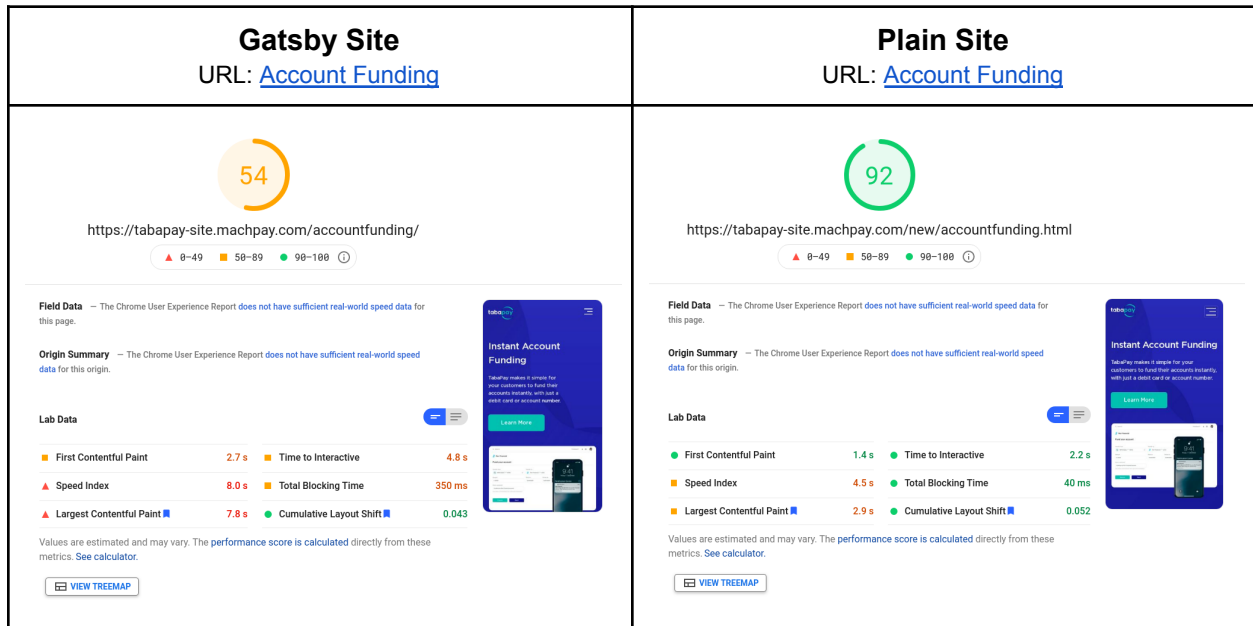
| **Gatsby Site**<br>URL: Account Funding | **Plain Site**<br>URL: Account Funding |
|---|---|
| 54<br>https://tabapay-site.machpay.com/accountfunding/<br>0–49 50–89 90–100<br>**Field Data** — The Chrome User Experience Report does not have sufficient real-world speed data for this page.<br>**Origin Summary** — The Chrome User Experience Report does not have sufficient real-world speed data for this origin.<br>**Lab Data**<br>First Contentful Paint 2.7 s<br>Time to Interactive 4.8 s<br>Speed Index 8.0 s<br>Total Blocking Time 350 ms<br>Largest Contentful Paint 7.8 s<br>Cumulative Layout Shift 0.043<br>Values are estimated and may vary. The performance score is calculated directly from these metrics. See calculator.<br>VIEW TREEMAP<br>tabapay<br>Instant Account Funding<br>TabaPay makes it simple for your customers to fund their accounts instantly, with just a debit card or account number.<br>Learn More<br>9:41 | 92<br>https://tabapay-site.machpay.com/new/accountfunding.html<br>0–49 50–89 90–100<br>**Field Data** — The Chrome User Experience Report does not have sufficient real-world speed data for this page.<br>**Origin Summary** — The Chrome User Experience Report does not have sufficient real-world speed data for this origin.<br>**Lab Data**<br>First Contentful Paint 1.4 s<br>Time to Interactive 2.2 s<br>Speed Index 4.5 s<br>Total Blocking Time 40 ms<br>Largest Contentful Paint 2.9 s<br>Cumulative Layout Shift 0.052<br>Values are estimated and may vary. The performance score is calculated directly from these metrics. See calculator.<br>VIEW TREEMAP<br>tabapay<br>Instant Account Funding<br>TabaPay makes it simple for your customers to fund their accounts instantly, with just a debit card or account number.<br>Learn More<br>9:41 |